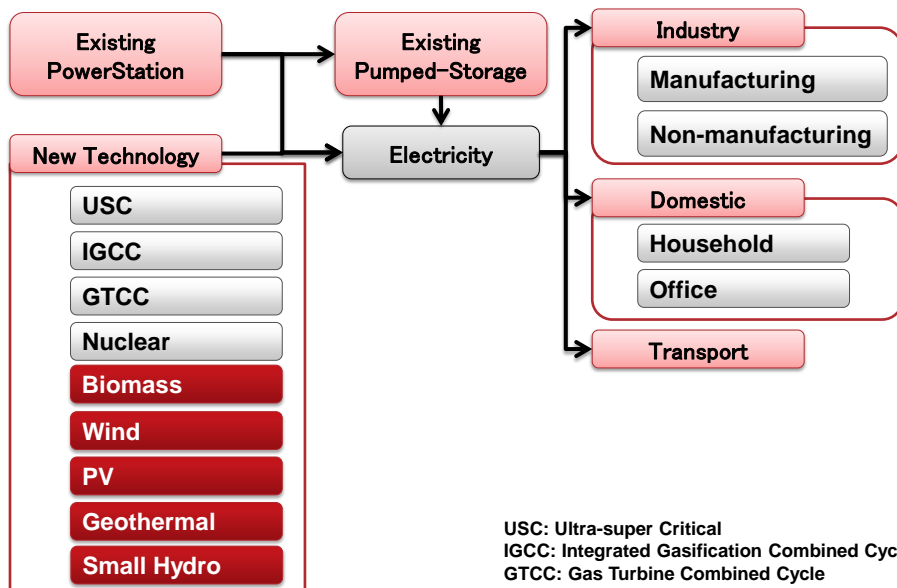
Existing PowerStation

Existing Pumped-Storage

Industry

Manufacturing

Non-manufacturing

New Technology

Electricity

USC

IGCC

GTCC

Nuclear

Biomass

Wind

PV

Geothermal

Small Hydro

Domestic

Household

Office

Transport

USC: Ultra-super Critical
IGCC: Integrated Gasification Combined Cyc
GTCC: Gas Turbine Combined Cycle